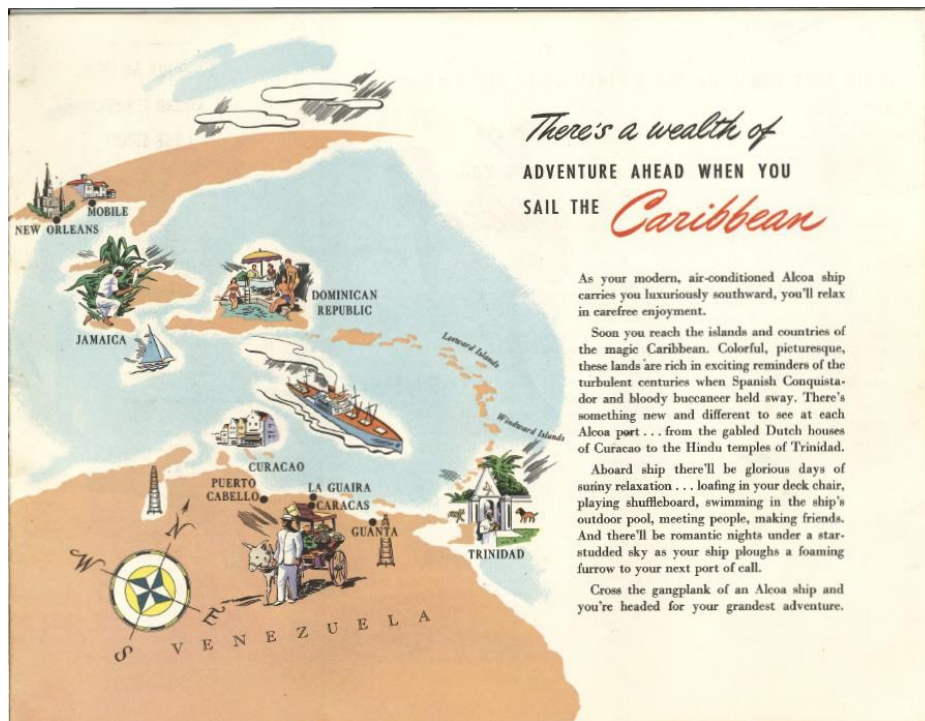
MOBILE
NEW ORLEANS
JAMAICA
DOMINICAN REPUBLIC
Leeward Islands
Windward Islands
CURACAO
PUERTO CABELLO
LA GUAIRA
CARACAS
GUANTA
TRINIDAD
N
W
E
S
VENEZUELA

There's a wealth of
ADVENTURE AHEAD WHEN YOU
SAIL THE Caribbean

As your modern, air-conditioned Alcoa ship carries you luxuriously southward, you'll relax in carefree enjoyment.

Soon you reach the islands and countries of the magic Caribbean. Colorful, picturesque, these lands are rich in exciting reminders of the turbulent centuries when Spanish Conquistador and bloody buccaneer held sway. There's something new and different to see at each Alcoa port . . . from the gabled Dutch houses of Curacao to the Hindu temples of Trinidad.

Aboard ship there'll be glorious days of sunny relaxation . . . loafing in your deck chair, playing shuffleboard, swimming in the ship's outdoor pool, meeting people, making friends. And there'll be romantic nights under a star-studded sky as your ship ploughs a foaming furrow to your next port of call.

Cross the gangplank of an Alcoa ship and you're headed for your grandest adventure.